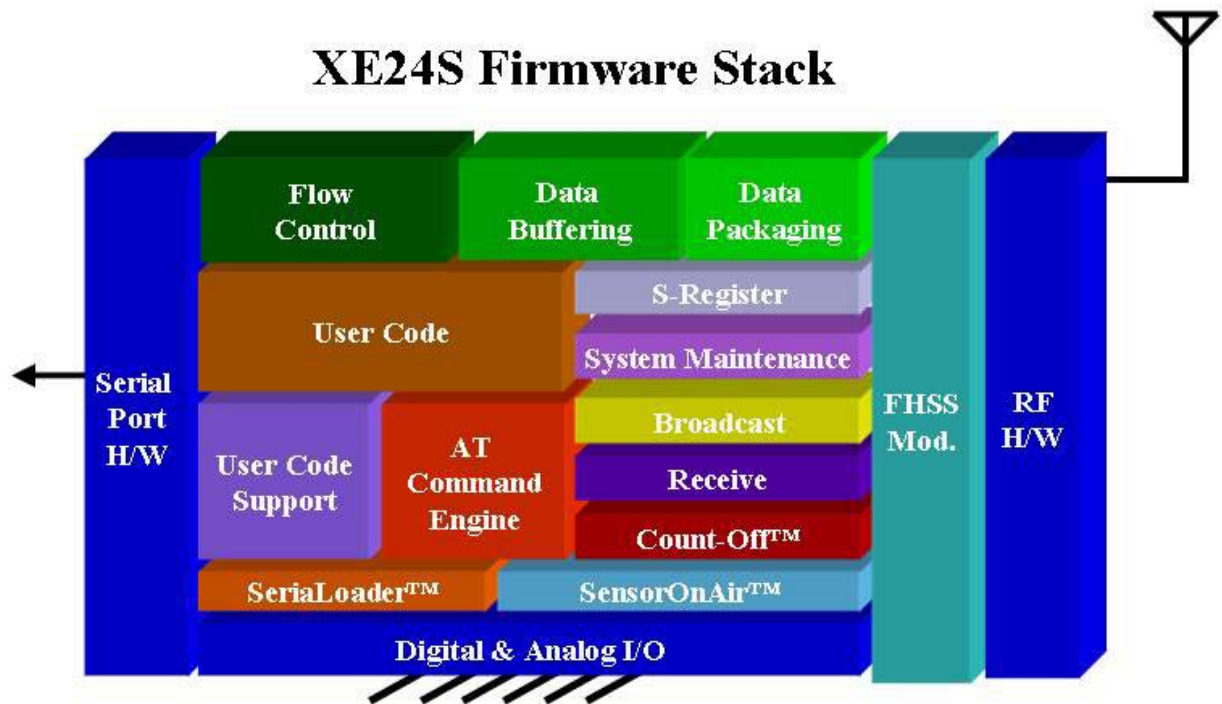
XE24S Firmware Stack

Serial Port H/W

Flow Control

Data Buffering

Data Packaging

User Code

S-Register

System Maintenance

User Code Support

AT Command Engine

Broadcast

Receive

Count-Off™

SeriaLoader™

SensorOnAir™

Digital & Analog I/O

FHSS Mod.

RF H/W